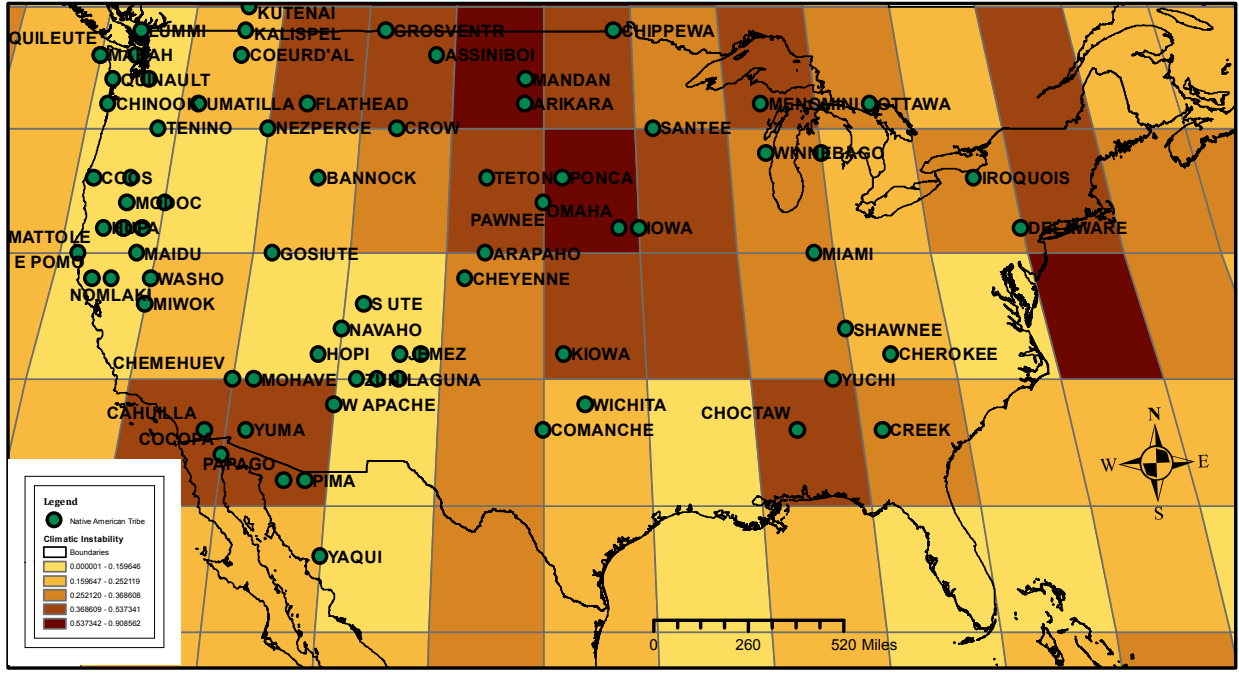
KUTENAI
QUILEUTE
LUMMI
KALISPEL
GROSVENTR
CHIPPEWA
MAKAH
COEURD'AL
ASSINIBOI
QUINAULT
MANDAN
CHINOOK
UMATILLA
FLATHEAD
ARIKARA
MENOMINI
OTTAWA
TENINO
NEZPERCE
CROW
SANTEE
WINNEBAGO
COOS
BANNOCK
TETON
PONCA
IROQUOIS
MODOC
OMAHA
PAWNEE
KAROK
IOWA
DELAWARE
MATTOLE
MAIDU
GOSIUTE
ARAPAHO
MIAMI
E POMO
WASHO
CHEYENNE
NOMLAKI
MIWOK
S UTE
SHAWNEE
NAVAHO
HOPI
JEMEZ
KIOWA
CHEROKEE
CHEMEHUEV
MOHAVE
ZUNI
LAGUNA
YUCHI
W APACHE
CAHUILLA
WICHITA
CHOCTAW
YUMA
COMANCHE
CREEK
COCOPA
PAPAGO
PIMA
YAQUI
N
W
E
S
0
260
520 Miles
Legend
Native American Tribe
Climatic Instability
Boundaries
0.000001 - 0.159646
0.159647 - 0.252119
0.252120 - 0.368608
0.368609 - 0.537341
0.537342 - 0.908562